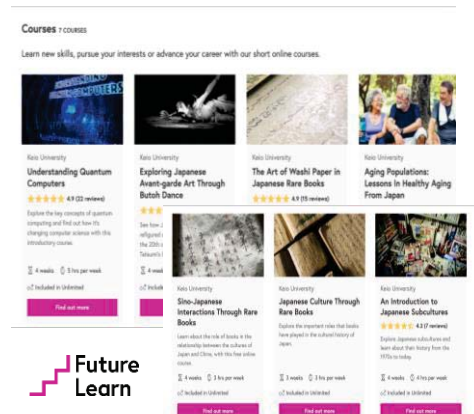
Courses 7 COURSES

Learn new skills, pursue your interests or advance your career with our short online courses.

UNDERSTANDING QUANTUM COMPUTERS

Keio University

Understanding Quantum Computers

4.9 (33 reviews)

Explore the key concepts of quantum computing and find out how it's changing computer science with this introductory course.

4 weeks 3 hrs per week

Included in Unlimited

Find out more

Keio University

Exploring Japanese Avant-garde Art Through Butoh Dance

See how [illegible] safeguard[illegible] the 20th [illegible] Tatsumi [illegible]

4 weeks

Keio University

The Art of Washi Paper in Japanese Rare Books

4.9 (15 reviews)

Keio University

Aging Populations: Lessons In Healthy Aging From Japan

Keio University

Sino-Japanese Interactions Through Rare Books

Learn about the role of books in the relationship between the cultures of Japan and China, with this free online course.

4 weeks 3 hrs per week

Included in Unlimited

Find out more

Keio University

Japanese Culture Through Rare Books

Explore the important roles that books have played in the cultural history of Japan.

3 weeks 3 hrs per week

Included in Unlimited

Find out more

Keio University

An Introduction to Japanese Subcultures

4.3 (7 reviews)

Explore Japanese subcultures and learn about their history from the 1970s to today.

4 weeks 4 hrs per week

Included in Unlimited

Find out more

Future Learn